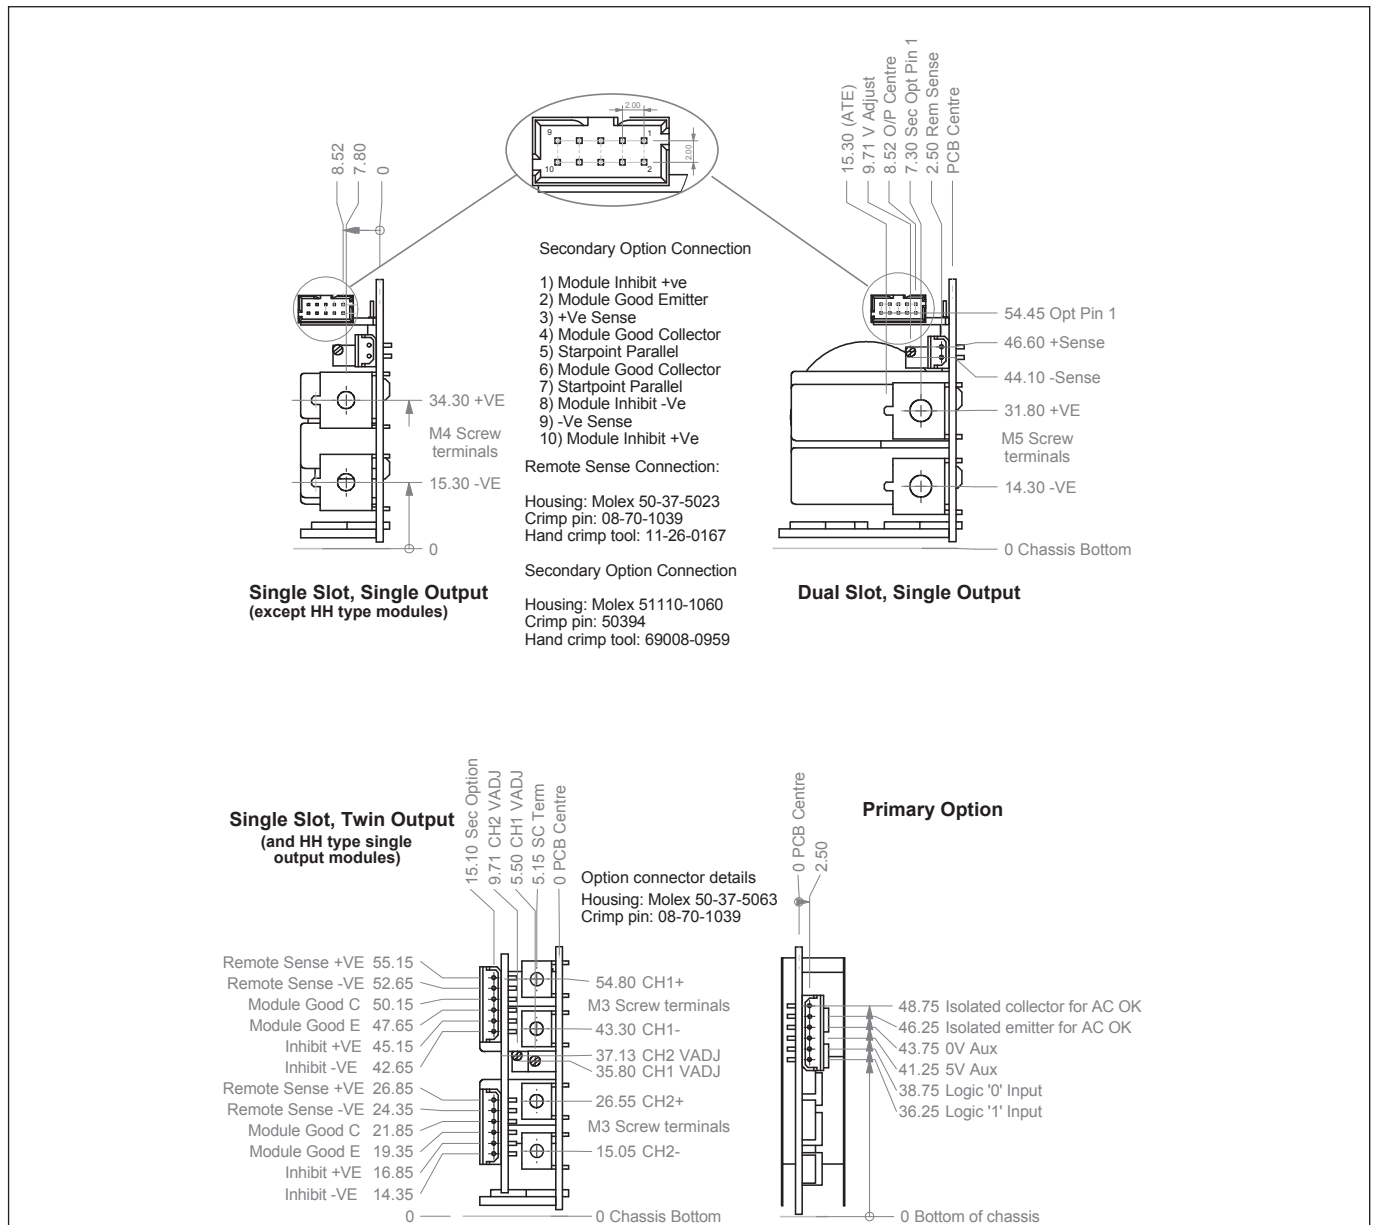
2.00
9 1
2.00
10 2

8.52
7.80
0

15.30 (ATE)
9.71 V Adjust
8.52 O/P Centre
7.30 Sec Opt Pin 1
2.50 Rem Sense
PCB Centre

Secondary Option Connection

1) Module Inhibit +ve
2) Module Good Emitter
3) +Ve Sense
4) Module Good Collector
5) Starpoint Parallel
6) Module Good Collector
7) Startpoint Parallel
8) Module Inhibit -Ve
9) -Ve Sense
10) Module Inhibit +Ve

Remote Sense Connection:

Housing: Molex 50-37-5023
Crimp pin: 08-70-1039
Hand crimp tool: 11-26-0167

Secondary Option Connection

Housing: Molex 51110-1060
Crimp pin: 50394
Hand crimp tool: 69008-0959

34.30 +VE
M4 Screw terminals
15.30 -VE
0

Single Slot, Single Output
(except HH type modules)

54.45 Opt Pin 1
46.60 +Sense
44.10 -Sense
31.80 +VE
M5 Screw terminals
14.30 -VE
0 Chassis Bottom

Dual Slot, Single Output

Single Slot, Twin Output
(and HH type single output modules)

15.10 Sec Option
9.71 CH2 VADJ
5.50 CH1 VADJ
5.15 SC Term
0 PCB Centre

Option connector details
Housing: Molex 50-37-5063
Crimp pin: 08-70-1039

Remote Sense +VE 55.15
Remote Sense -VE 52.65
Module Good C 50.15
Module Good E 47.65
Inhibit +VE 45.15
Inhibit -VE 42.65
Remote Sense +VE 26.85
Remote Sense -VE 24.35
Module Good C 21.85
Module Good E 19.35
Inhibit +VE 16.85
Inhibit -VE 14.35
0

54.80 CH1+
M3 Screw terminals
43.30 CH1-
37.13 CH2 VADJ
35.80 CH1 VADJ
26.55 CH2+
M3 Screw terminals
15.05 CH2-
0 Chassis Bottom

Primary Option

0 PCB Centre
2.50

48.75 Isolated collector for AC OK
46.25 Isolated emitter for AC OK
43.75 0V Aux
41.25 5V Aux
38.75 Logic '0' Input
36.25 Logic '1' Input
0 Bottom of chassis